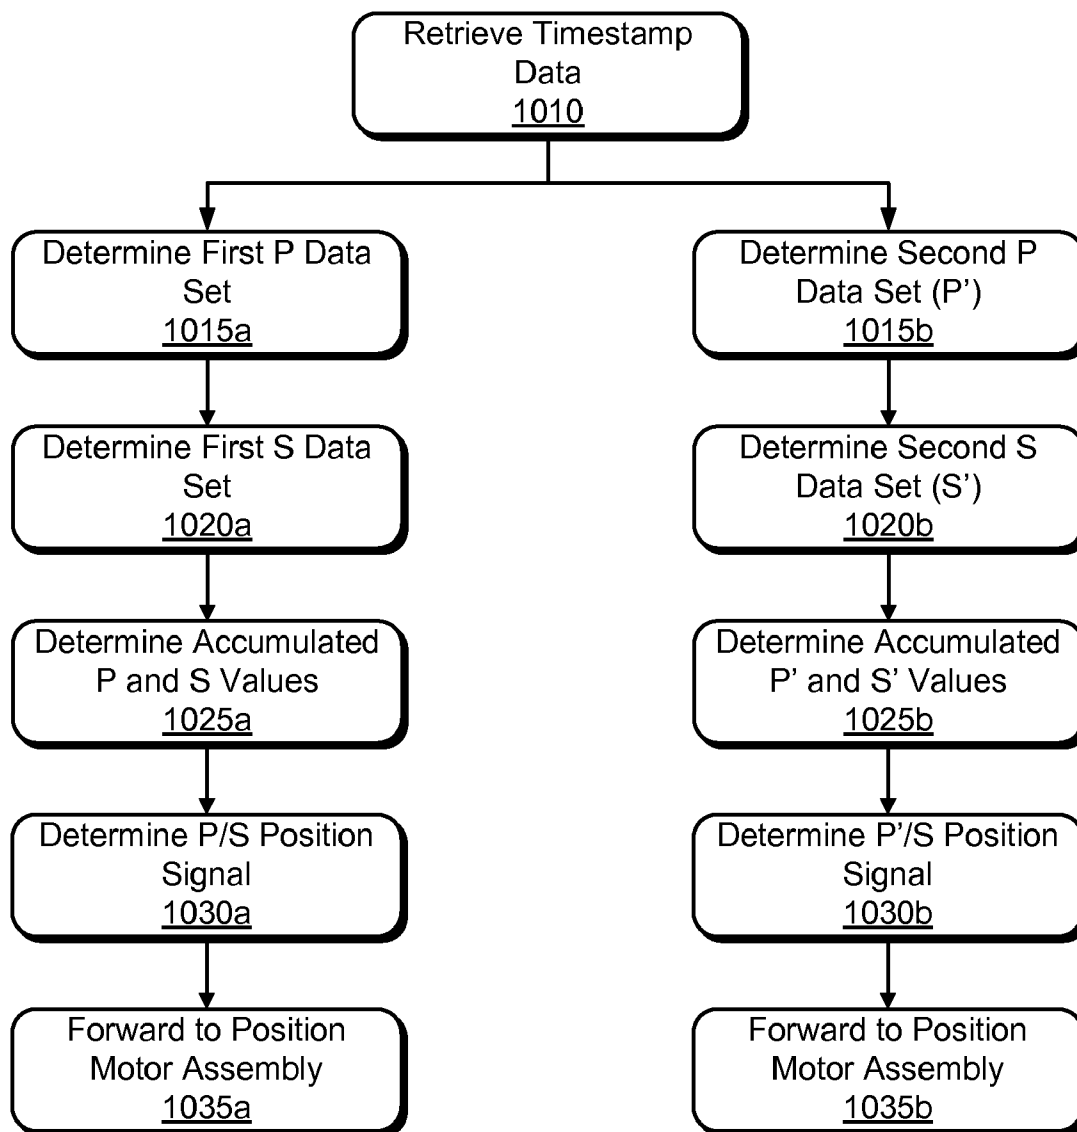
Retrieve Timestamp Data
1010

Determine First P Data Set
1015a

Determine First S Data Set
1020a

Determine Accumulated P and S Values
1025a

Determine P/S Position Signal
1030a

Forward to Position Motor Assembly
1035a

Determine Second P Data Set (P')
1015b

Determine Second S Data Set (S')
1020b

Determine Accumulated P' and S' Values
1025b

Determine P'/S Position Signal
1030b

Forward to Position Motor Assembly
1035b